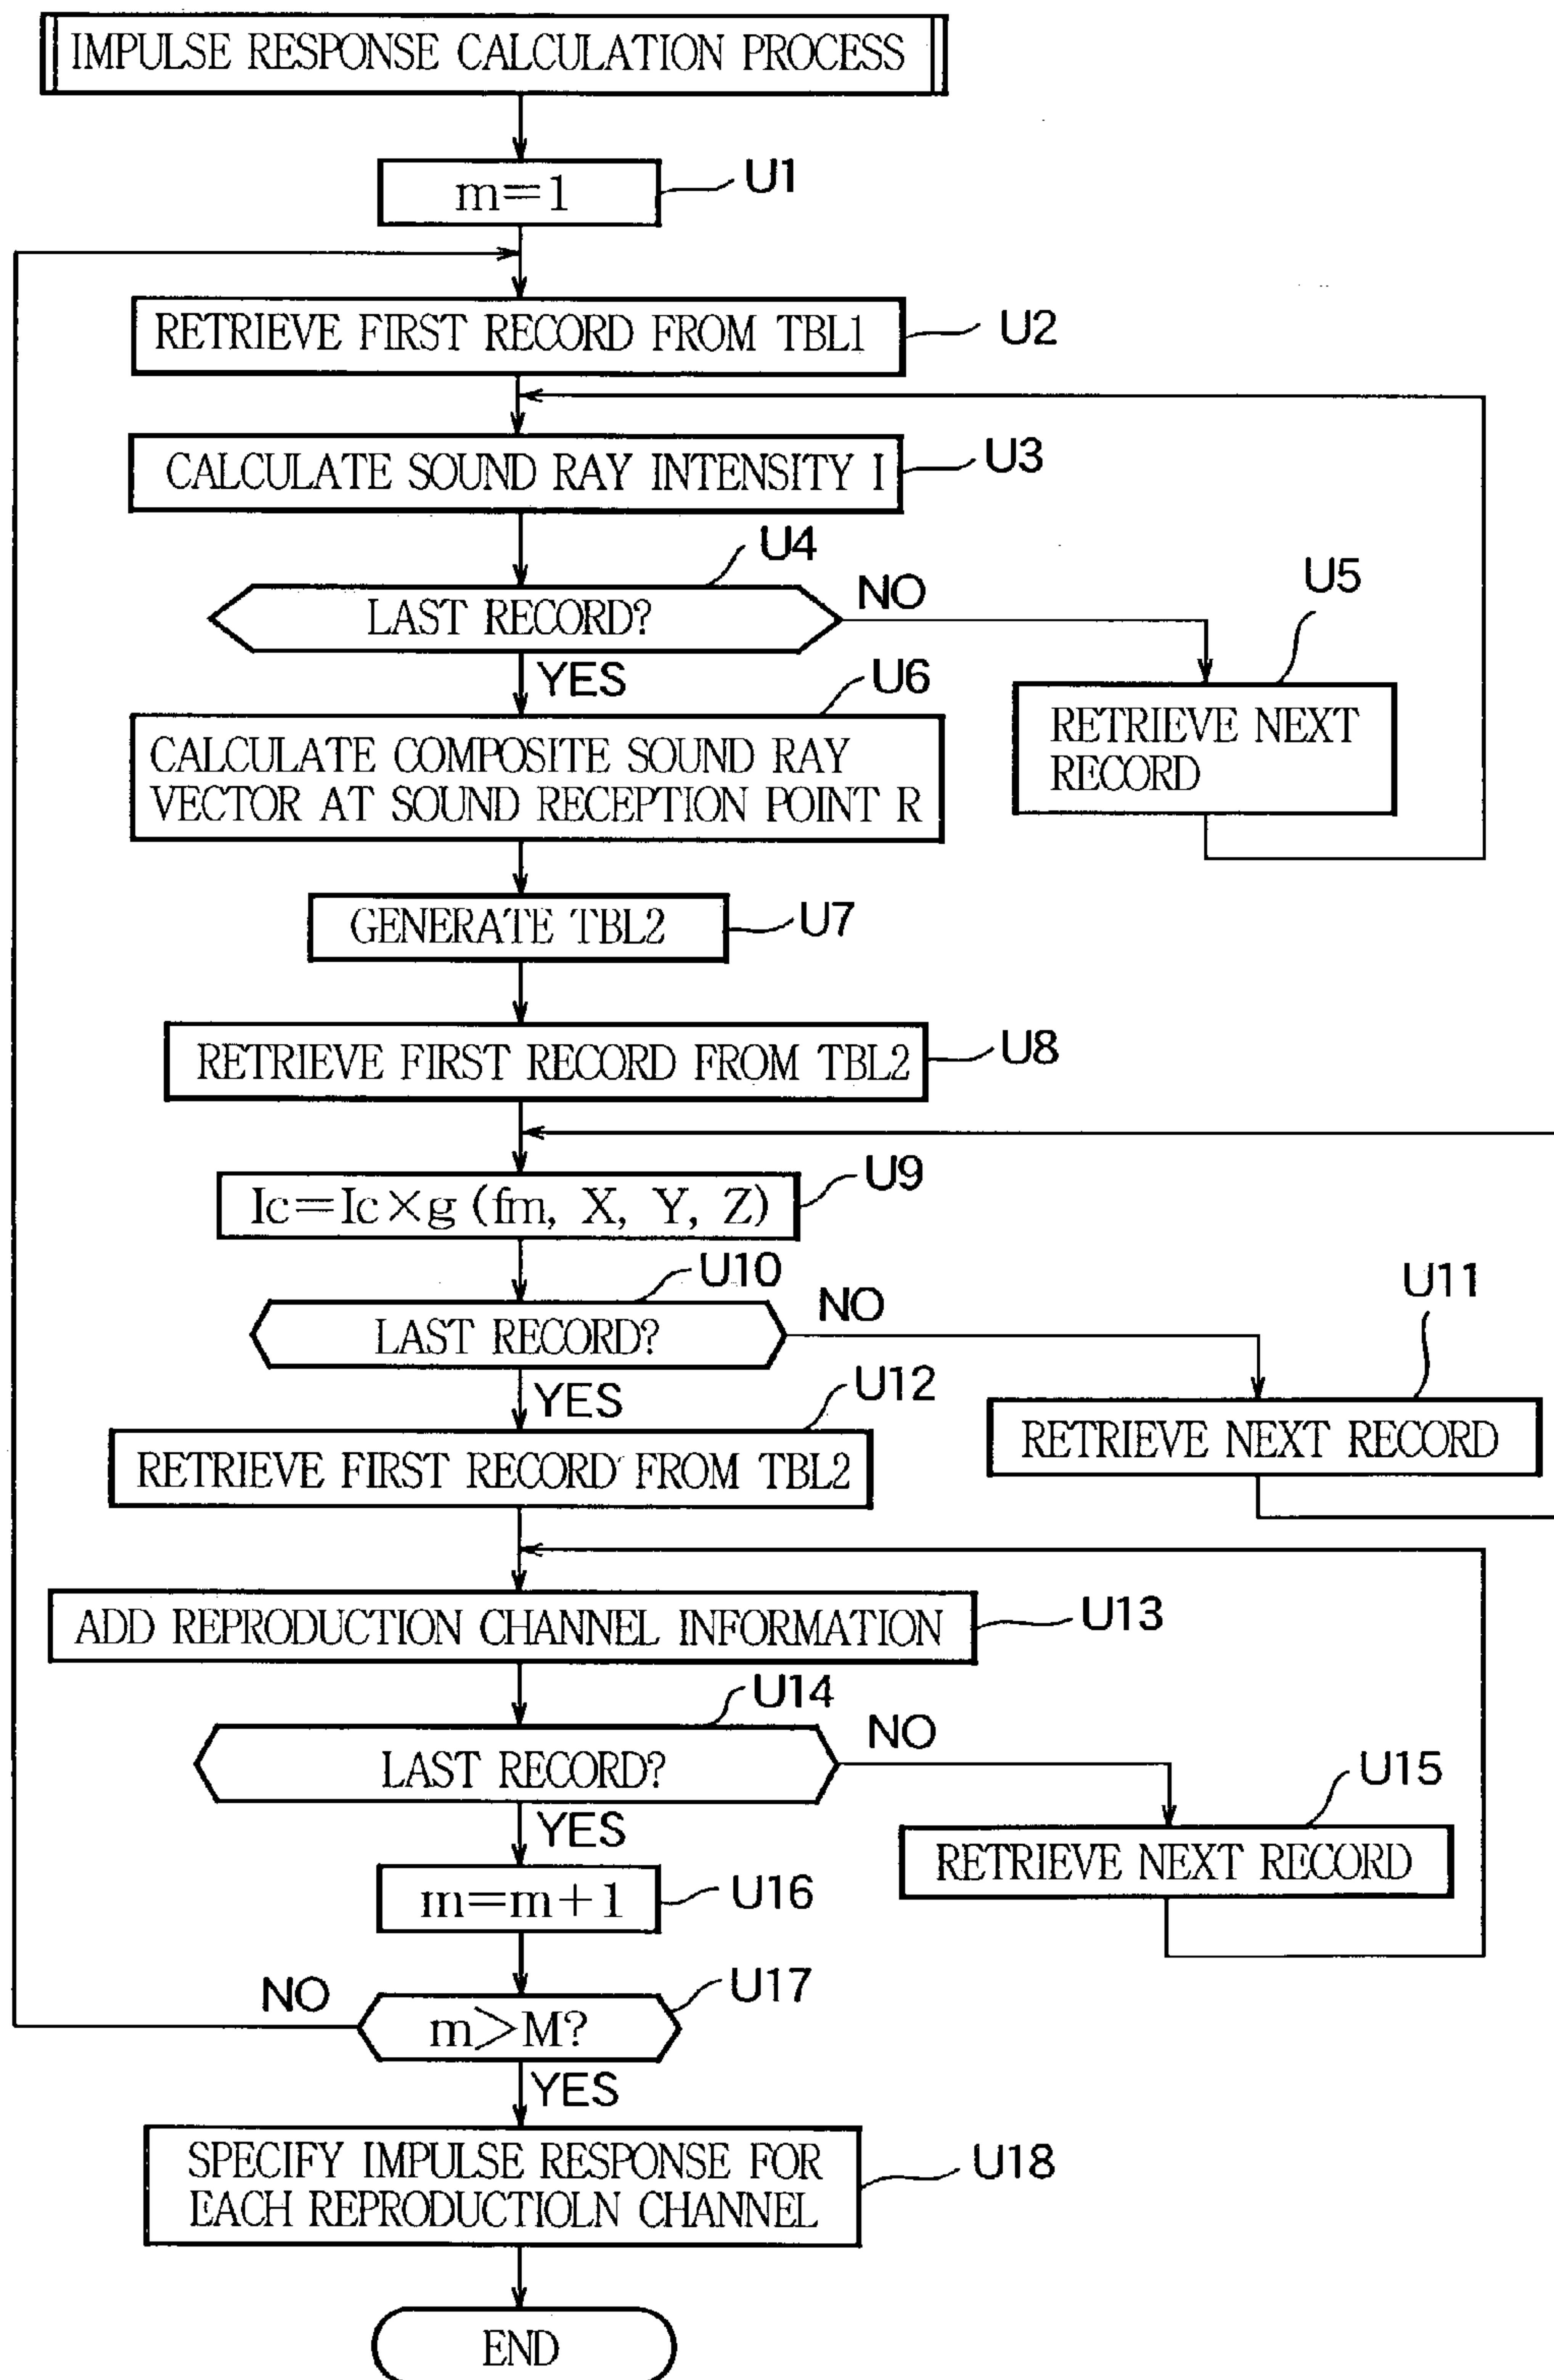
IMPULSE RESPONSE CALCULATION PROCESS

m=1

U1

RETRIEVE FIRST RECORD FROM TBL1

U2

CALCULATE SOUND RAY INTENSITY I

U3

U4

LAST RECORD?

NO

U5

YES

U6

RETRIEVE NEXT RECORD

CALCULATE COMPOSITE SOUND RAY VECTOR AT SOUND RECEPTION POINT R

GENERATE TBL2

U7

RETRIEVE FIRST RECORD FROM TBL2

U8

$Ic=Ic \times g(fm, X, Y, Z)$

U9

U10

LAST RECORD?

NO

U11

YES

U12

RETRIEVE NEXT RECORD

RETRIEVE FIRST RECORD FROM TBL2

ADD REPRODUCTION CHANNEL INFORMATION

U13

U14

LAST RECORD?

NO

U15

YES

RETRIEVE NEXT RECORD

m=m+1

U16

U17

NO

m>M?

YES

SPECIFY IMPULSE RESPONSE FOR EACH REPRODUCTIOLN CHANNEL

U18

END